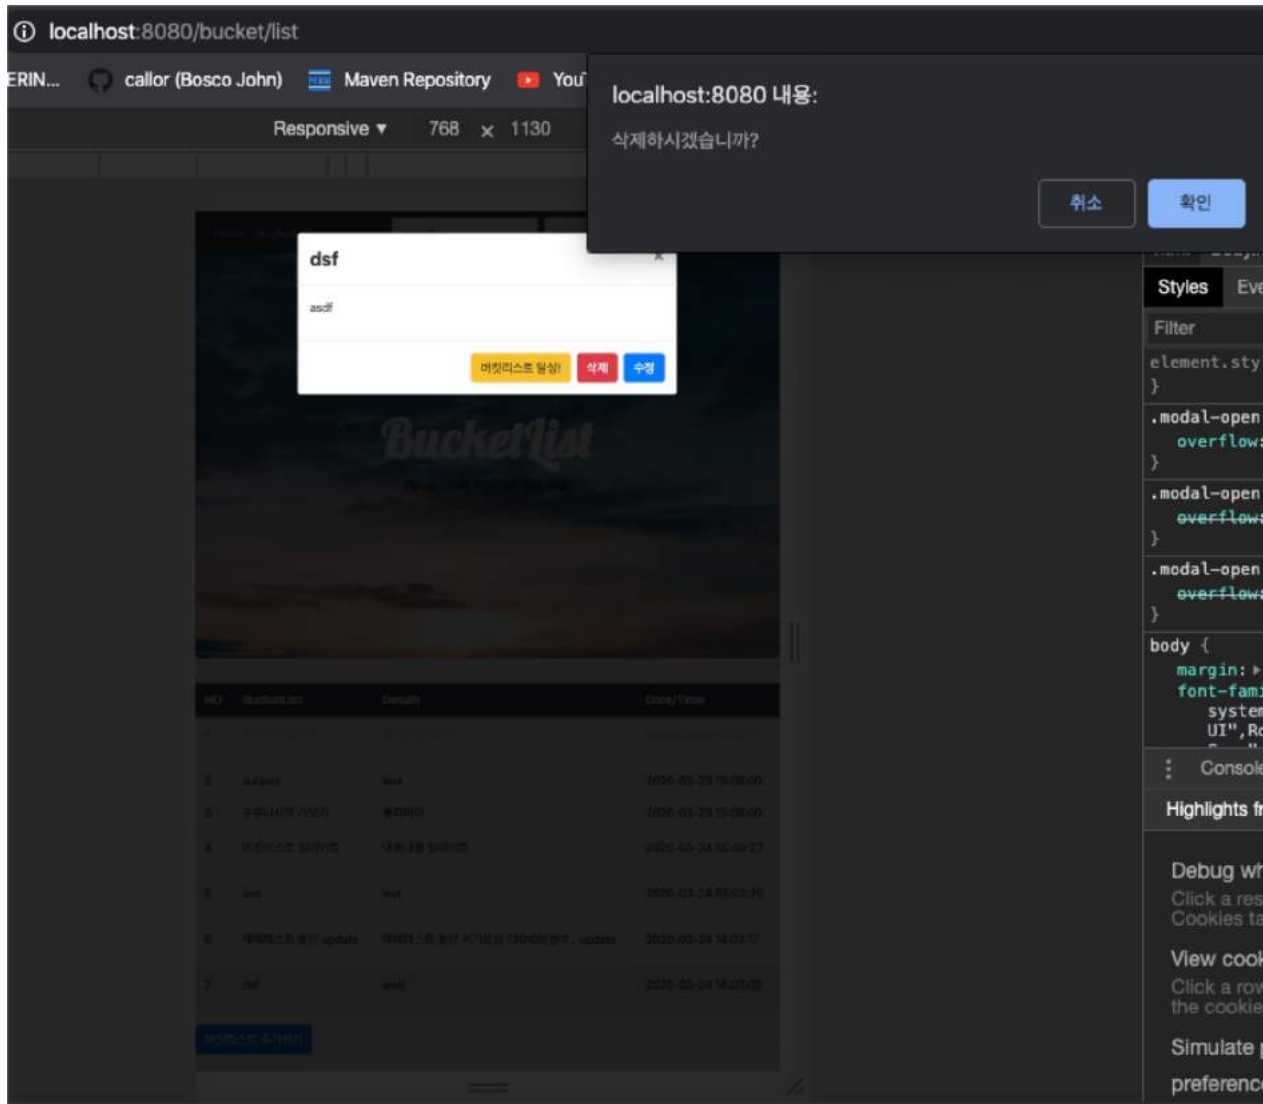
localhost:8080/bucket/list

ERIN... callor (Bosco John) Maven Repository You

localhost:8080 내용:
삭제하시겠습니까?
취소 확인

Responsive ▾ 768 × 1130

dsf ×
asdf
버킷리스트 달성! 삭제 수정

BucketList

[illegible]

NO BucketList Details Date/Time

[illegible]

Styles Eve
Filter
element.sty
}
.modal-open
overflow:
}
.modal-open
overflow:
}
.modal-open
overflow:
}
body {
margin: ▸
font-fami
system
UI",Ro

Console
Highlights fr
Debug wh
Click a res
Cookies ta
View cook
Click a row
the cookie
Simulate
preferenc